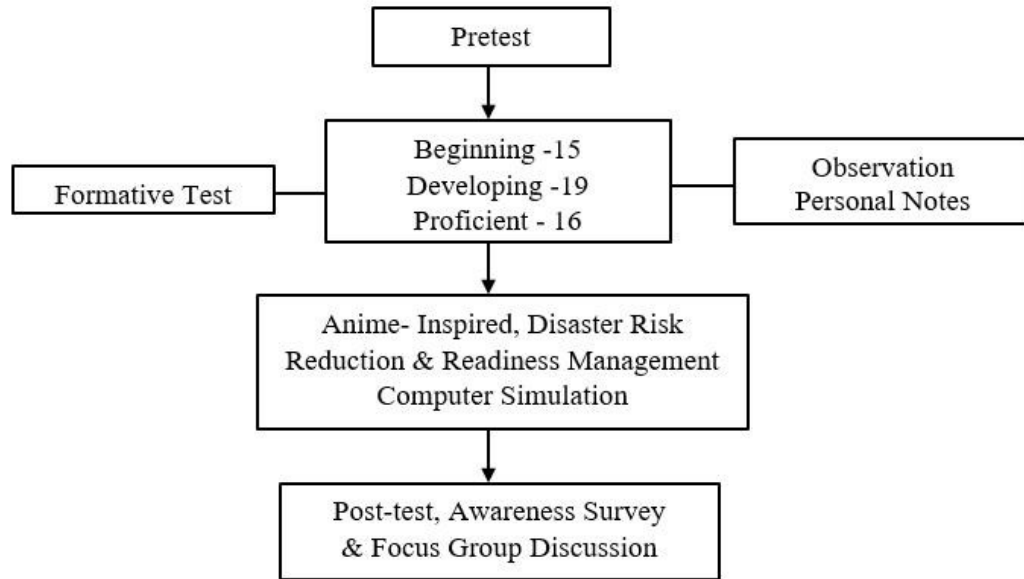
Pretest

Formative Test

Beginning -15
Developing -19
Proficient - 16

Observation
Personal Notes

Anime- Inspired, Disaster Risk Reduction & Readiness Management Computer Simulation

Post-test, Awareness Survey & Focus Group Discussion